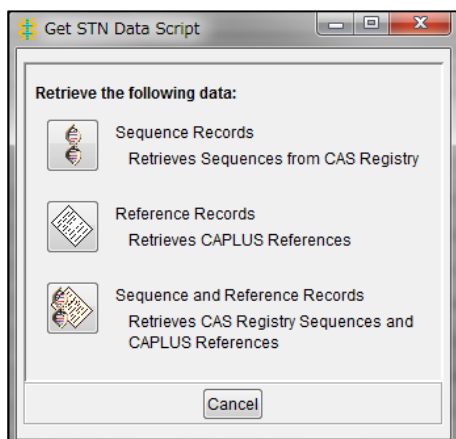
Get STN Data Script

Retrieve the following data:

Sequence Records
Retrieves Sequences from CAS Registry

Reference Records
Retrieves CAPLUS References

Sequence and Reference Records
Retrieves CAS Registry Sequences and CAPLUS References

Cancel